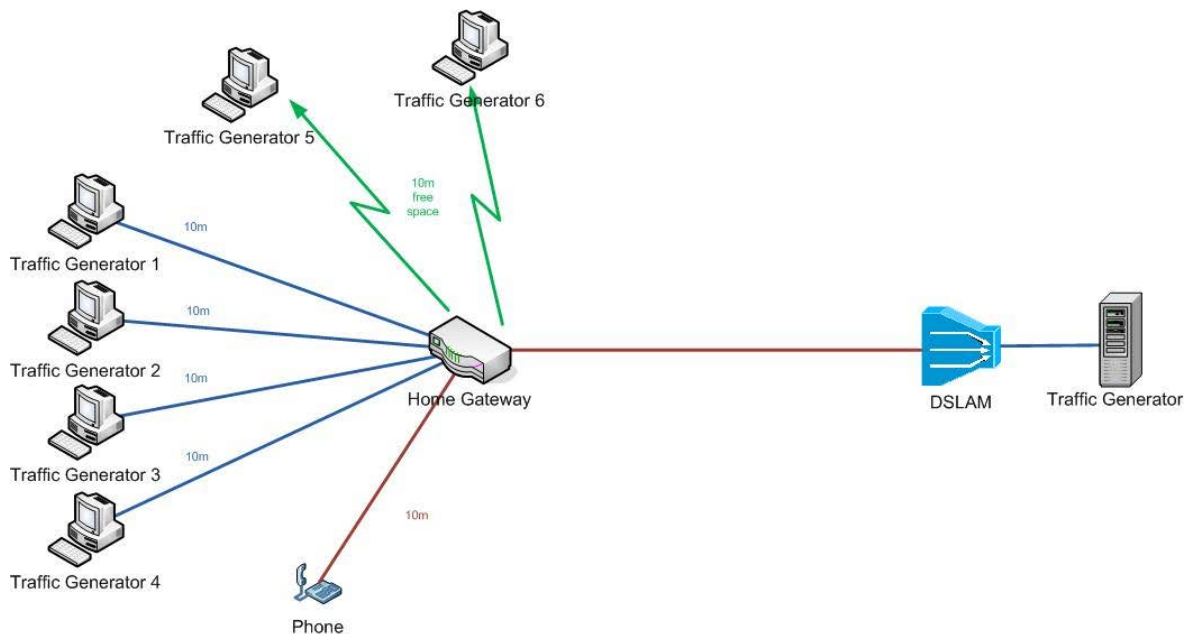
Traffic Generator 6

Traffic Generator 5

10m
free
space

10m

Traffic Generator 1

10m

Traffic Generator 2

10m

Traffic Generator 3

10m

Traffic Generator 4

Home Gateway

10m

Phone

DSLAM

Traffic Generator